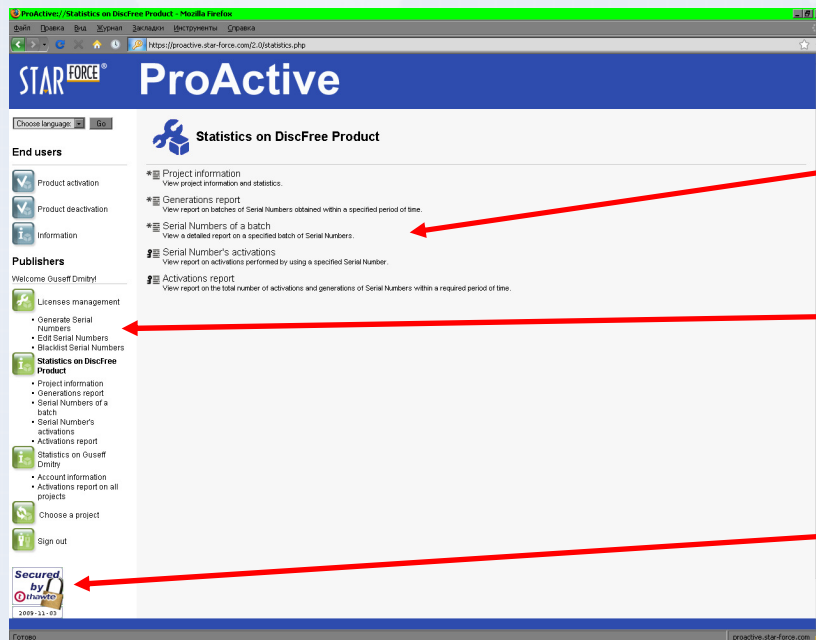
ProActive://Statistics on DiscFree Product - Mozilla Firefox

Файл Правка Вид Журнал Закладки Инструменты Справка

https://proactive.star-force.com/2.0/statistics.php

STAR FORCE®

ProActive

Choose language: Go

End users

Product activation

Product deactivation

Information

Publishers

Welcome Guseff Dmitry!

Licenses management

- Generate Serial Numbers
- Edit Serial Numbers
- Blacklist Serial Numbers

Statistics on DiscFree Product

- Project information
- Generations report
- Serial Numbers of a batch
- Serial Number's activations
- Activations report

Statistics on Guseff Dmitry

- Account information
- Activations report on all projects

Choose a project

Sign out

Secured by thawte
2009-11-03

Statistics on DiscFree Product

Project information
View project information and statistics.

Generations report
View report on batches of Serial Numbers obtained within a specified period of time.

Serial Numbers of a batch
View a detailed report on a specified batch of Serial Numbers.

Serial Number's activations
View report on activations performed by using a specified Serial Number.

Activations report
View report on the total number of activations and generations of Serial Numbers within a required period of time.

Готово

proactive.star-force.com